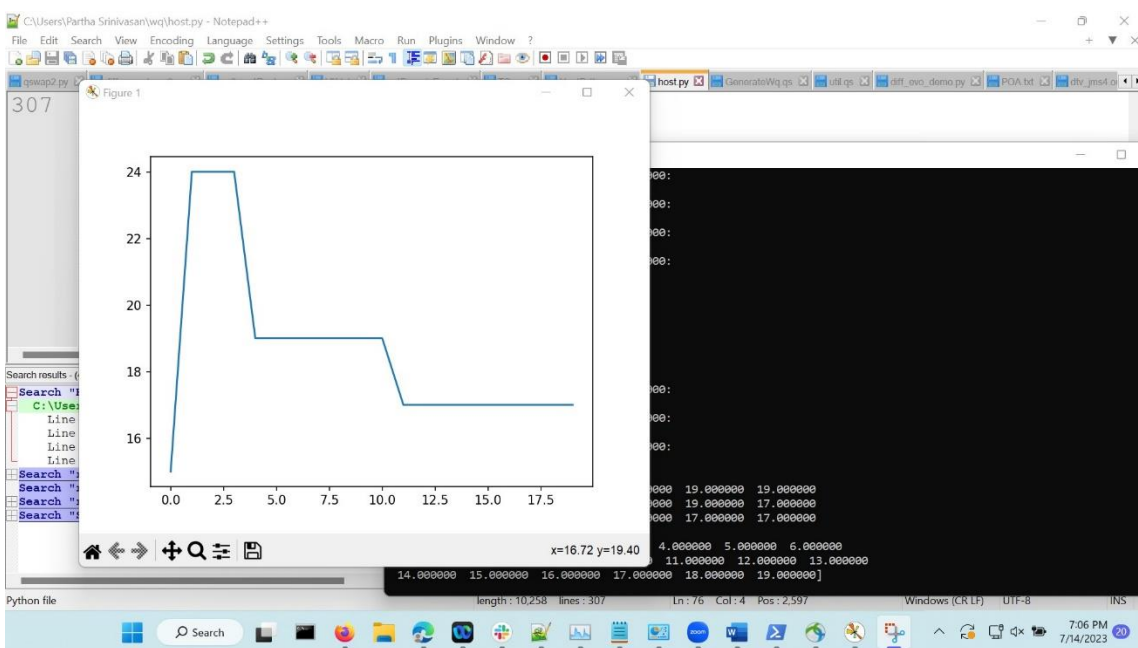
C:\Users\Partha Srinivasan\wq\host.py - Notepad++
File Edit Search View Encoding Language Settings Tools Macro Run Plugins Window ?
qswap2.py
host.py GenerateWq.qs util.qs diff_evo_demo.py POA.txt dtv_jms4.c
307
Figure 1
24
22
20
18
16
0.0 2.5 5.0 7.5 10.0 12.5 15.0 17.5
x=16.72 y=19.40
Search results - (
Search "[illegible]
C:\User
Line
Line
Line
Line
Search "
Search "
Search "
Search "
00:
00:
00:
00:
00:
00:
00:
00 19.000000 19.000000
00 19.000000 17.000000
00 17.000000 17.000000
4.000000 5.000000 6.000000
11.000000 12.000000 13.000000
14.000000 15.000000 16.000000 17.000000 18.000000 19.000000]
Python file
length : 10,258 lines : 307
Ln : 76 Col : 4 Pos : 2,597
Windows (CR LF) UTF-8
INS
Search
7:06 PM
7/14/2023
20